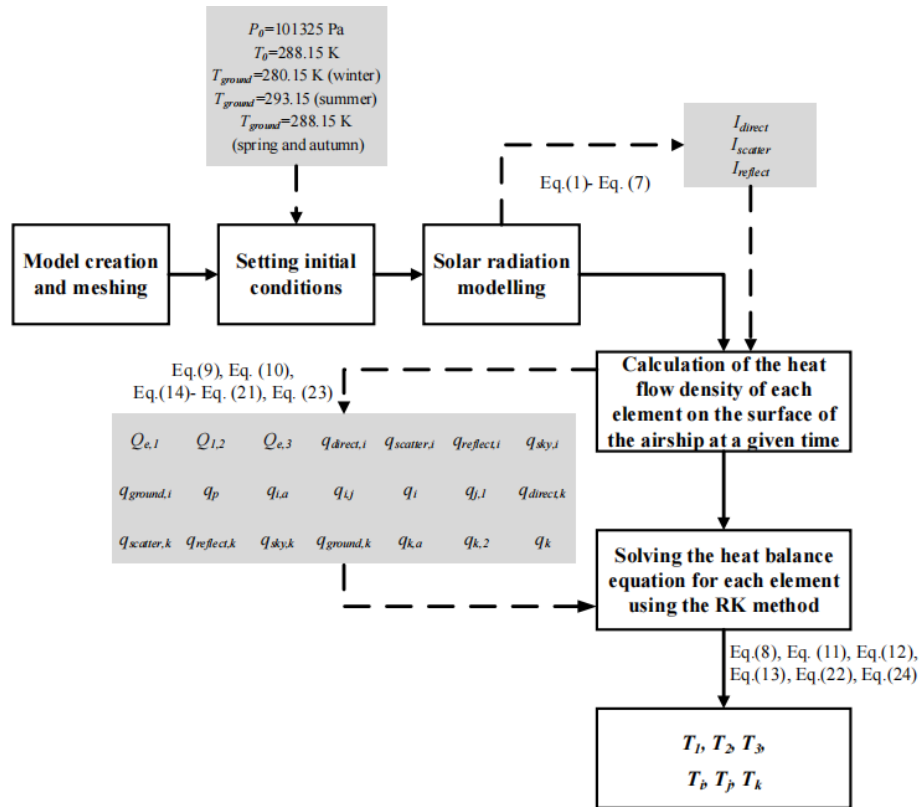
$P_0$=101325 Pa
$T_0$=288.15 K
$T_{ground}$=280.15 K (winter)
$T_{ground}$=293.15 (summer)
$T_{ground}$=288.15 K
(spring and autumn)

$I_{direct}$
$I_{scatter}$
$I_{reflect}$

Eq.(1)- Eq. (7)

Model creation and meshing

Setting initial conditions

Solar radiation modelling

Eq.(9), Eq. (10), Eq.(14)- Eq. (21), Eq. (23)

Calculation of the heat flow density of each element on the surface of the airship at a given time

| $Q_{e,1}$ | $Q_{1,2}$ | $Q_{e,3}$ | $q_{direct,i}$ | $q_{scatter,i}$ | $q_{reflect,i}$ | $q_{sky,i}$ |
|---|---|---|---|---|---|---|
| $q_{ground,i}$ | $q_p$ | $q_{i,a}$ | $q_{i,j}$ | $q_i$ | $q_{j,1}$ | $q_{direct,k}$ |
| $q_{scatter,k}$ | $q_{reflect,k}$ | $q_{sky,k}$ | $q_{ground,k}$ | $q_{k,a}$ | $q_{k,2}$ | $q_k$ |

Solving the heat balance equation for each element using the RK method

Eq.(8), Eq. (11), Eq.(12), Eq.(13), Eq.(22), Eq.(24)

$T_1$, $T_2$, $T_3$,
$T_i$, $T_j$, $T_k$